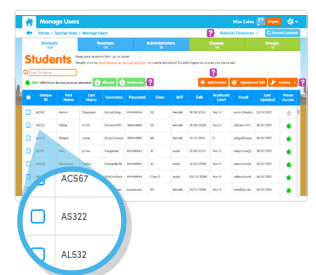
Manage Users

Miss Cakes

English

Home › Teacher Area › Manage Users

Admin Features

Accounts Contact

Students

Teachers

Administrators

Classes

Groups

Students

Keep your students files up to date!

Simply click on First Name or Last Name to make alterations!

Add Student

Upload and Edit

Actions

| | Unique ID | First Name | Last Name | Username | Password | Class | M/F | DoB | Academic Level | Email | Last Updated | Home Access |
|---|---|---|---|---|---|---|---|---|---|---|---|---|
| | AC567 | Hanna | Chapman | hannac | | | female | 18/08/2010 | Year 4 | | 20/09/2021 | |
| | AS322 | Millie | Smith | | | | female | 10/05/2010 | Year 3 | | 20/09/2021 | |
| | AL532 | Abigail | Lowe | | | | female | | Year 4 | | 20/09/2021 | |
| | | Harry | Jones | | | | male | | Year 3 | | | |
| | | | | | | | male | | Year 4 | | | |
| | | | | | | Class 1 | male | | Year 4 | | | |
| | | | | | | | female | | Year 3 | | | |

AC567

AS322

AL532